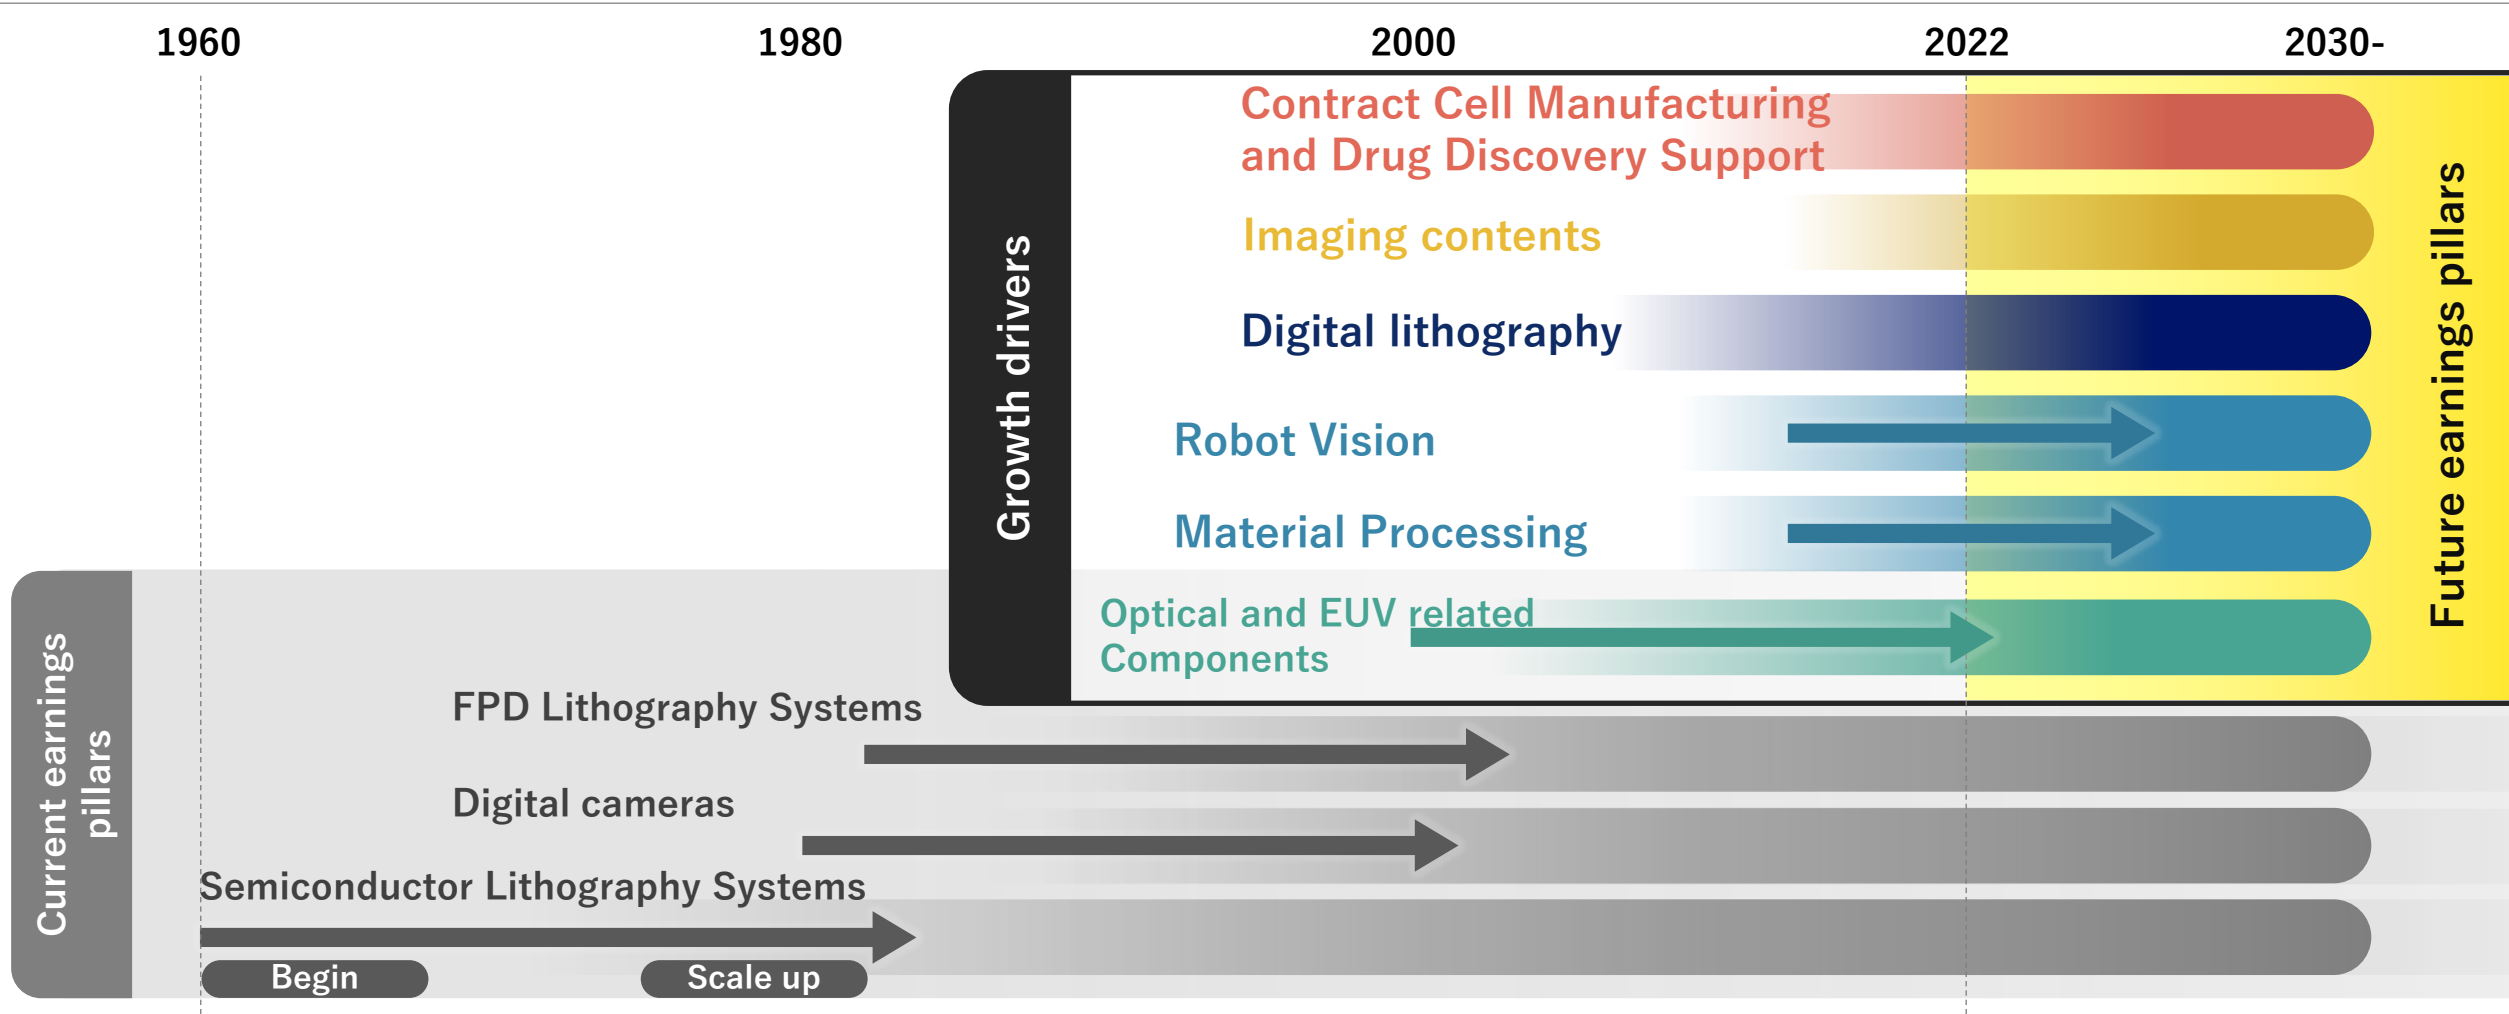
1960 1980 2000 2022 2030-

Growth drivers

Contract Cell Manufacturing and Drug Discovery Support

Imaging contents

Digital lithography

Robot Vision

Material Processing

Optical and EUV related Components

Future earnings pillars

Current earnings pillars

FPD Lithography Systems

Digital cameras

Semiconductor Lithography Systems

Begin

Scale up